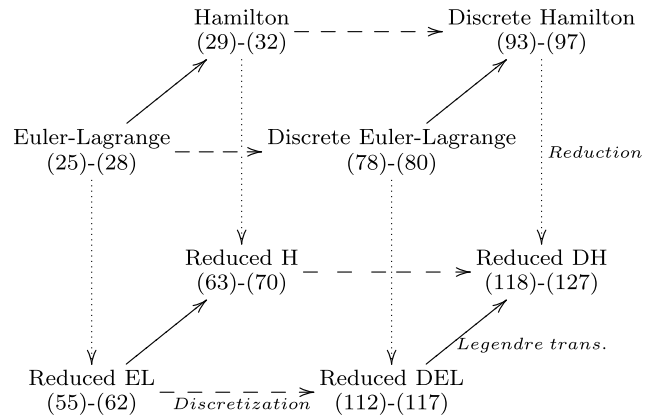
Hamilton
(29)-(32)

Discrete Hamilton
(93)-(97)

Euler-Lagrange
(25)-(28)

Discrete Euler-Lagrange
(78)-(80)

Reduction

Reduced H
(63)-(70)

Reduced DH
(118)-(127)

Legendre trans.

Reduced EL
(55)-(62)

Discretization

Reduced DEL
(112)-(117)